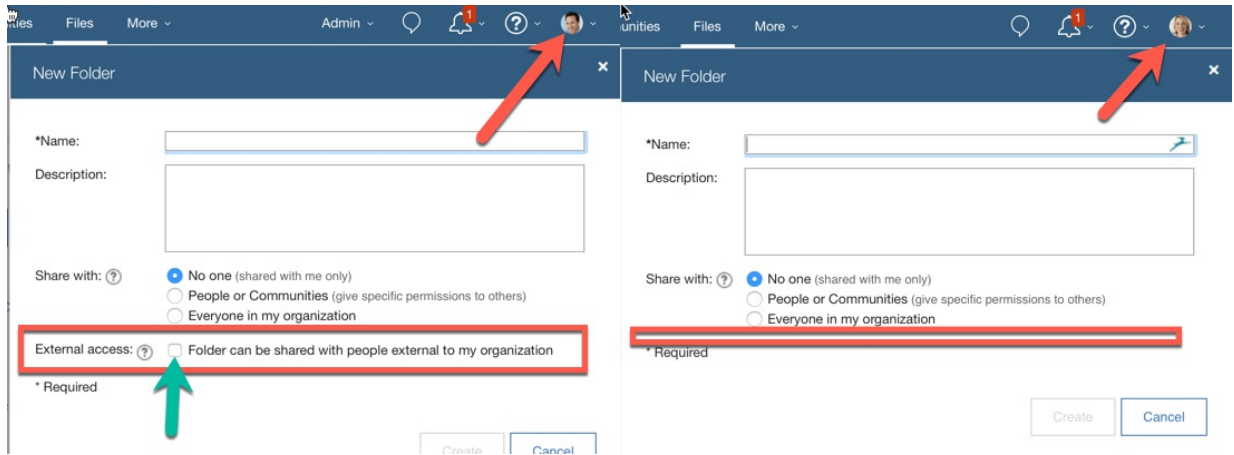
ities Files More

Admin

1

New Folder

×

*Name:

Description:

Share with:

No one (shared with me only)

People or Communities (give specific permissions to others)

Everyone in my organization

External access:

Folder can be shared with people external to my organization

* Required

Create

Cancel

unities Files More

1

New Folder

×

*Name:

Description:

Share with:

No one (shared with me only)

People or Communities (give specific permissions to others)

Everyone in my organization

* Required

Create

Cancel